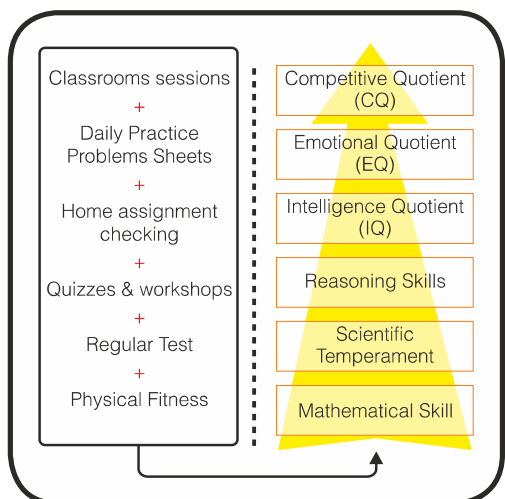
Classrooms sessions
+
Daily Practice Problems Sheets
+
Home assignment checking
+
Quizzes & workshops
+
Regular Test
+
Physical Fitness

Competitive Quotient (CQ)

Emotional Quotient (EQ)

Intelligence Quotient (IQ)

Reasoning Skills

Scientific Temperament

Mathematical Skill